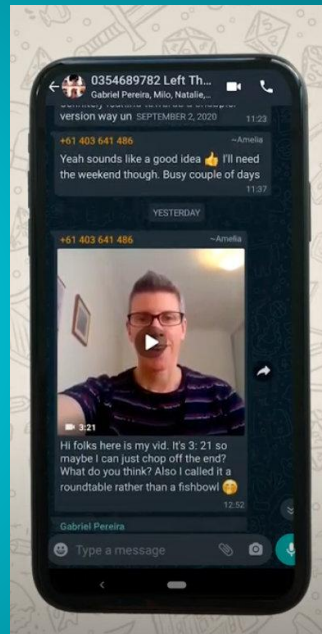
0354689782 Left Th...
Gabriel Pereira, Milo, Natalie,...

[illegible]
version way un SEPTEMBER 2, 2020 11:23

+61 403 641 486 ~Amelia
Yeah sounds like a good idea 👍 I'll need the weekend though. Busy couple of days
11:37

YESTERDAY

+61 403 641 486 ~Amelia
3:21
Hi folks here is my vid. It's 3: 21 so maybe I can just chop off the end? What do you think? Also I called it a roundtable rather than a fishbowl 😁
12:52

Gabriel Pereira

Type a message